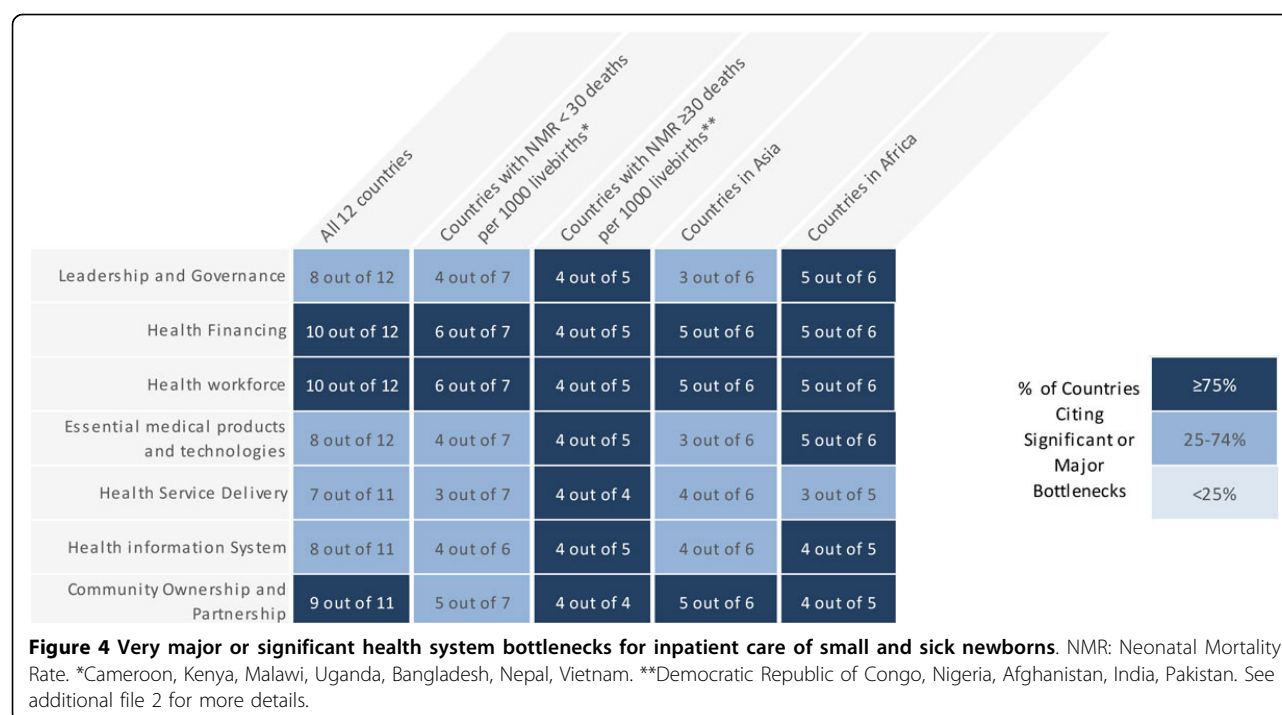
| | All 12 countries | Countries with NMR < 30 deaths per 1000 livebirths* | Countries with NMR ≥30 deaths per 1000 livebirths** | Countries in Asia | Countries in Africa |
|---|---|---|---|---|---|
| Leadership and Governance | 8 out of 12 | 4 out of 7 | 4 out of 5 | 3 out of 6 | 5 out of 6 |
| Health Financing | 10 out of 12 | 6 out of 7 | 4 out of 5 | 5 out of 6 | 5 out of 6 |
| Health workforce | 10 out of 12 | 6 out of 7 | 4 out of 5 | 5 out of 6 | 5 out of 6 |
| Essential medical products and technologies | 8 out of 12 | 4 out of 7 | 4 out of 5 | 3 out of 6 | 5 out of 6 |
| Health Service Delivery | 7 out of 11 | 3 out of 7 | 4 out of 4 | 4 out of 6 | 3 out of 5 |
| Health information System | 8 out of 11 | 4 out of 6 | 4 out of 5 | 4 out of 6 | 4 out of 5 |
| Community Ownership and Partnership | 9 out of 11 | 5 out of 7 | 4 out of 4 | 5 out of 6 | 4 out of 5 |

% of Countries Citing Significant or Major Bottlenecks
≥75%
25-74%
<25%

**Figure 4 Very major or significant health system bottlenecks for inpatient care of small and sick newborns**. NMR: Neonatal Mortality Rate. *Cameroon, Kenya, Malawi, Uganda, Bangladesh, Nepal, Vietnam. **Democratic Republic of Congo, Nigeria, Afghanistan, India, Pakistan. See additional file 2 for more details.